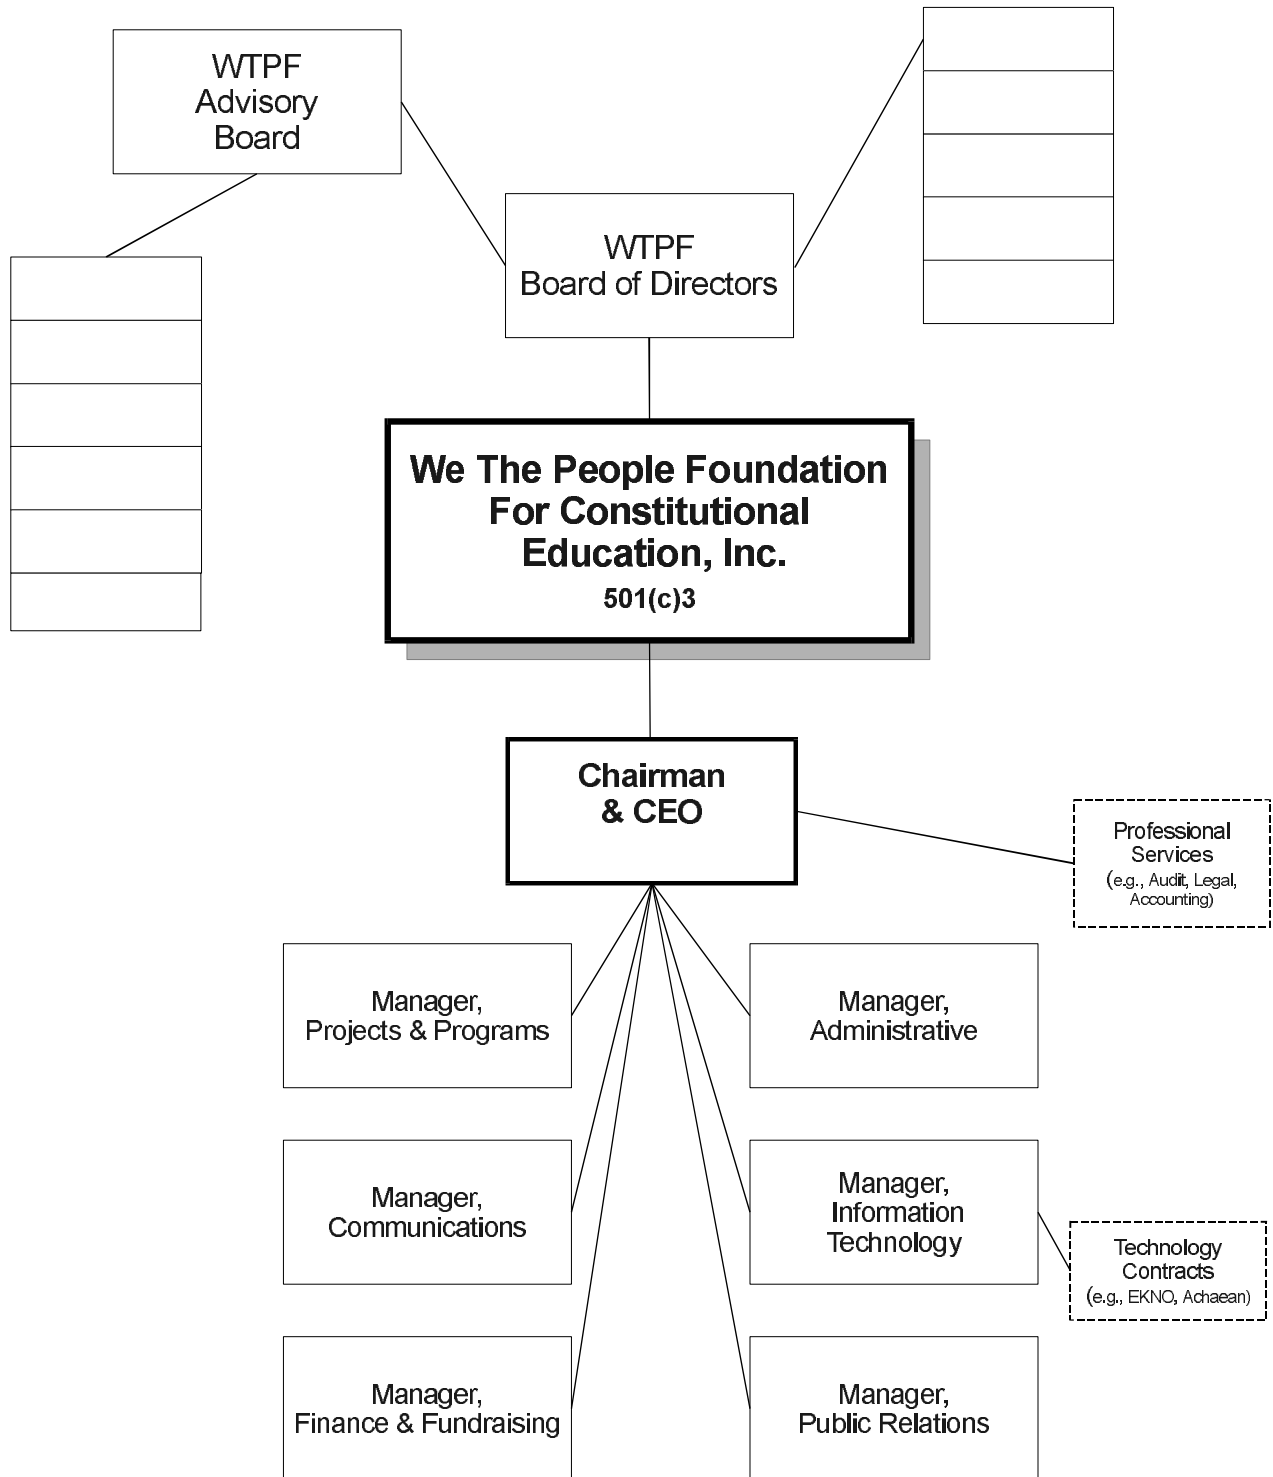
WTPF Advisory Board

WTPF Board of Directors

We The People Foundation For Constitutional Education, Inc.
501(c)3

Chairman & CEO

Professional Services
(e.g., Audit, Legal, Accounting)

Manager, Projects & Programs

Manager, Administrative

Manager, Communications

Manager, Information Technology

Technology Contracts
(e.g., EKNO, Achaean)

Manager, Finance & Fundraising

Manager, Public Relations